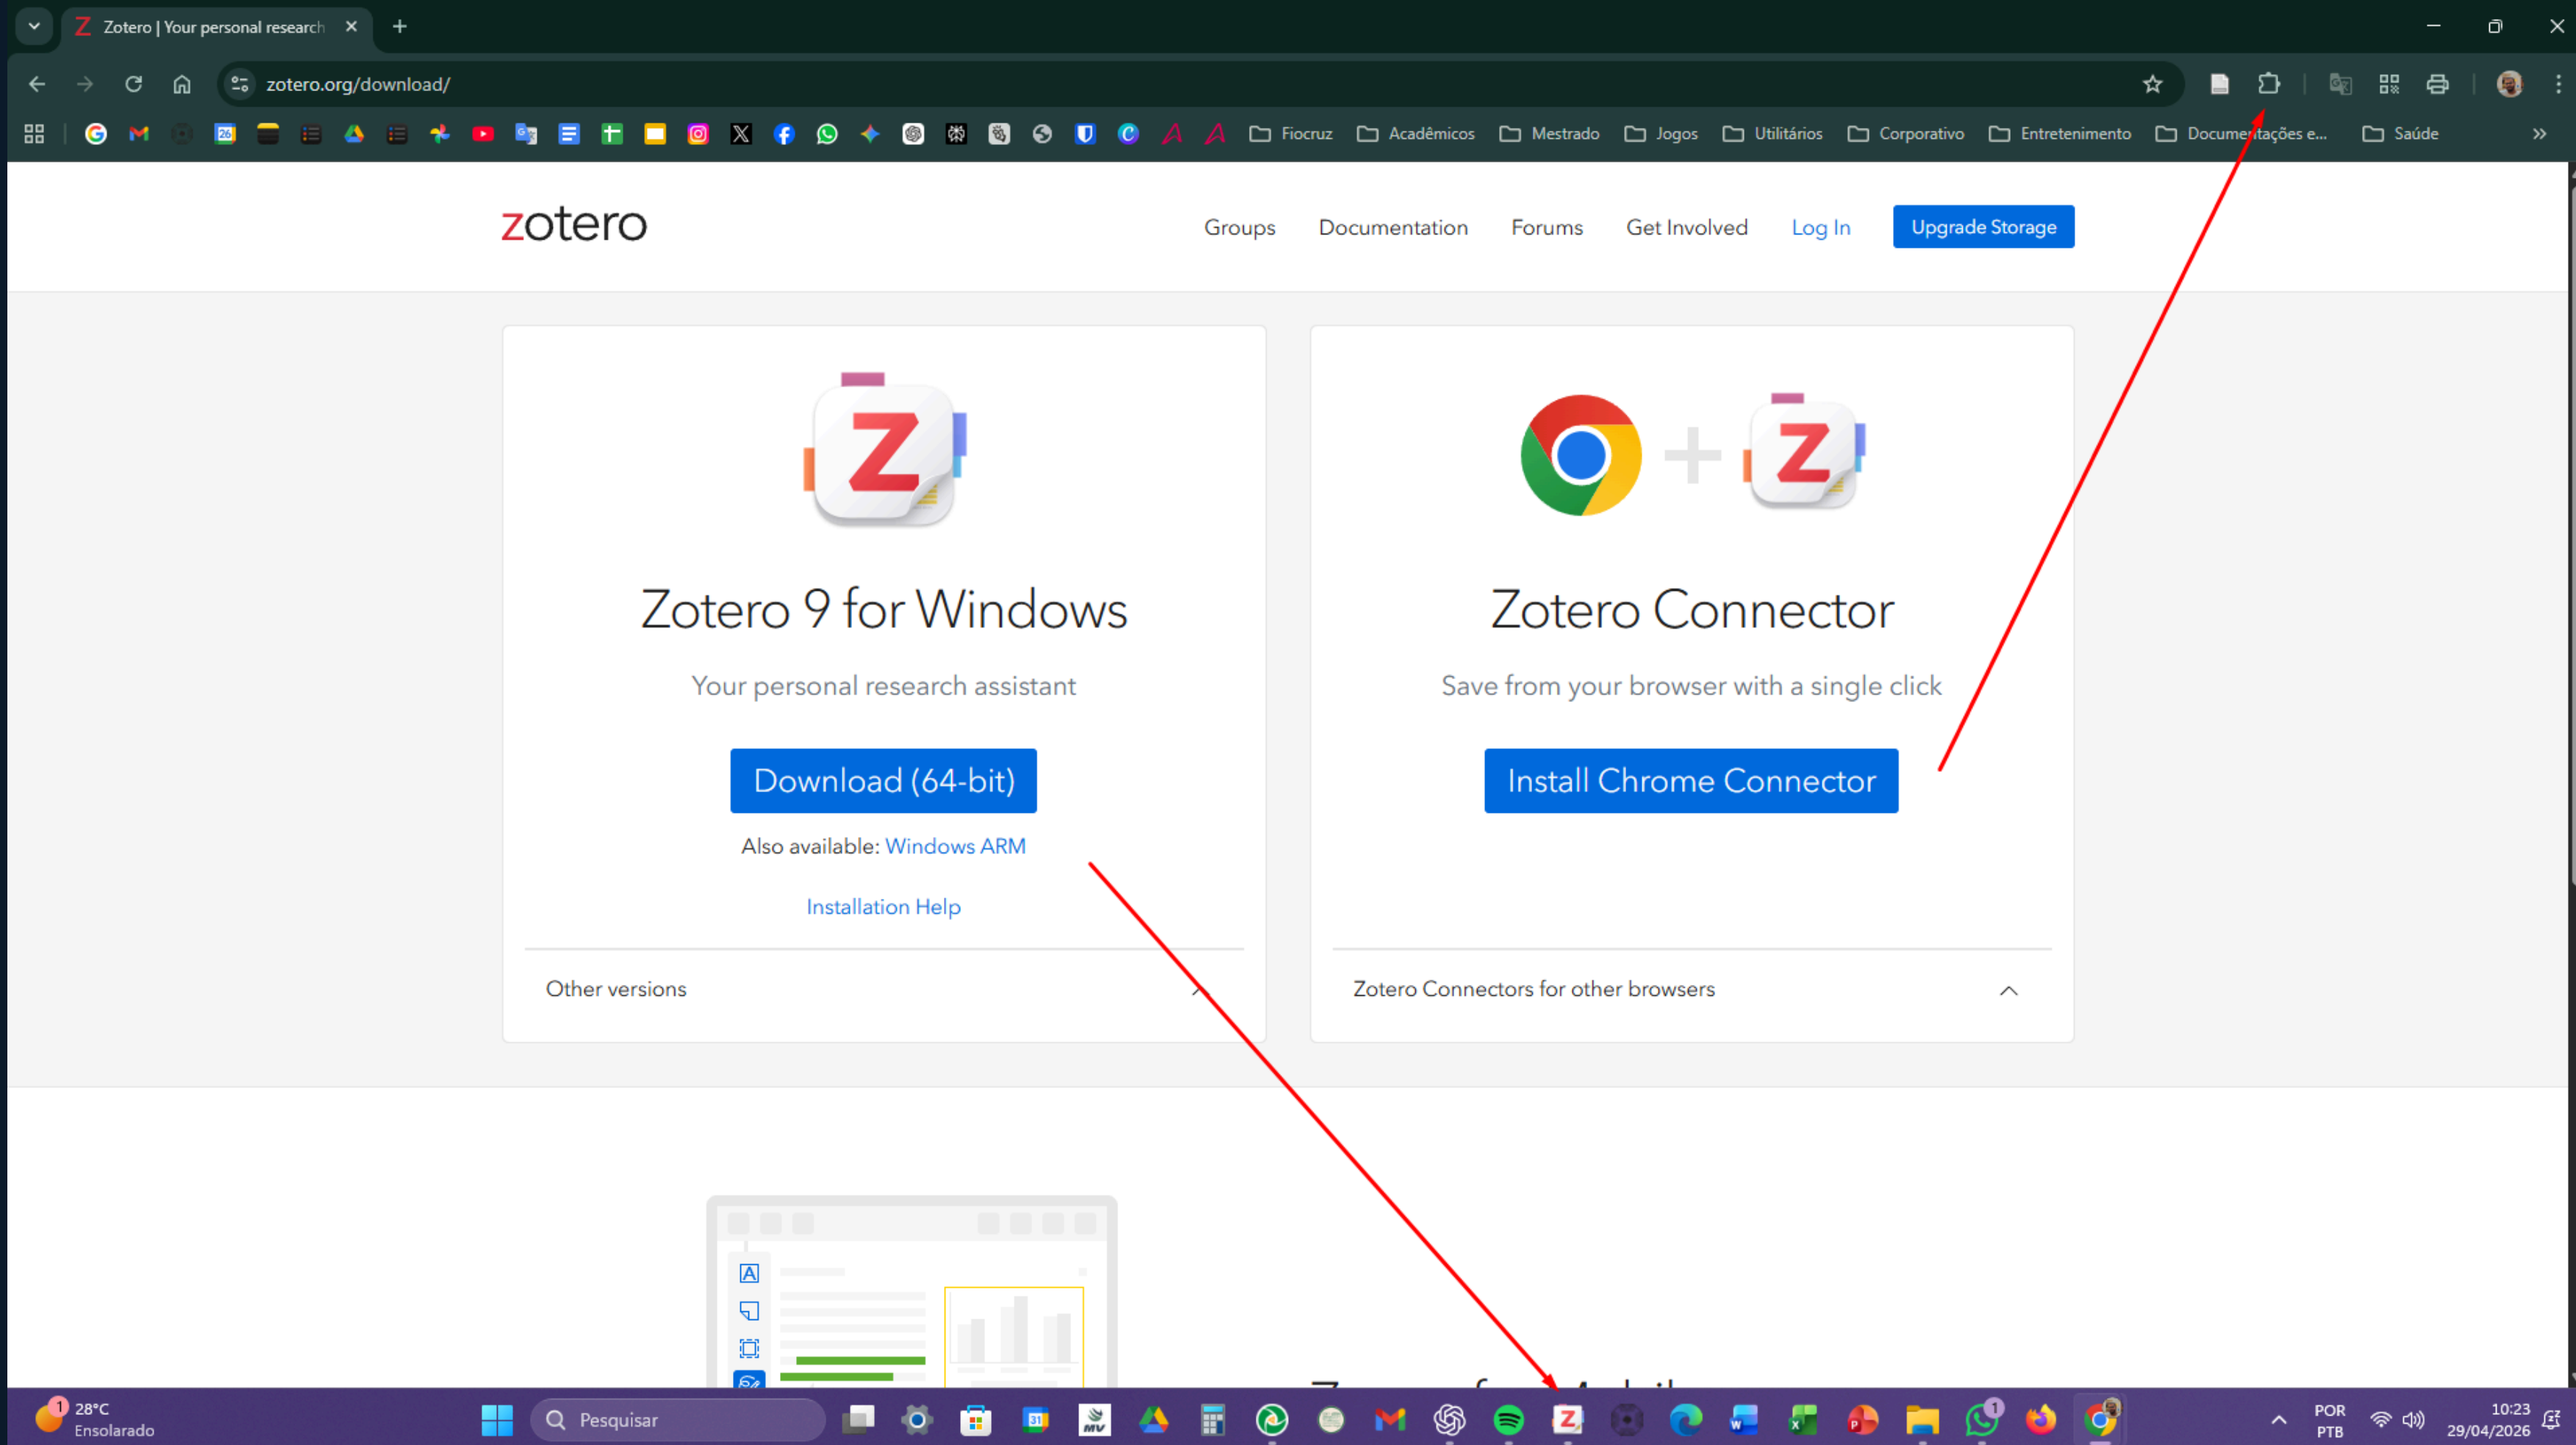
Zotero | Your personal research

zotero.org/download/

Fiocruz Acadêmicos Mestrado Jogos Utilitários Corporativo Entretenimento Documentações e... Saúde

zotero

Groups Documentation Forums Get Involved Log In Upgrade Storage

Zotero 9 for Windows

Your personal research assistant

Download (64-bit)

Also available: Windows ARM

Installation Help

Other versions

Zotero Connector

Save from your browser with a single click

Install Chrome Connector

Zotero Connectors for other browsers

28°C
Ensolarado

Pesquisar

POR
PTB

10:23
29/04/2026